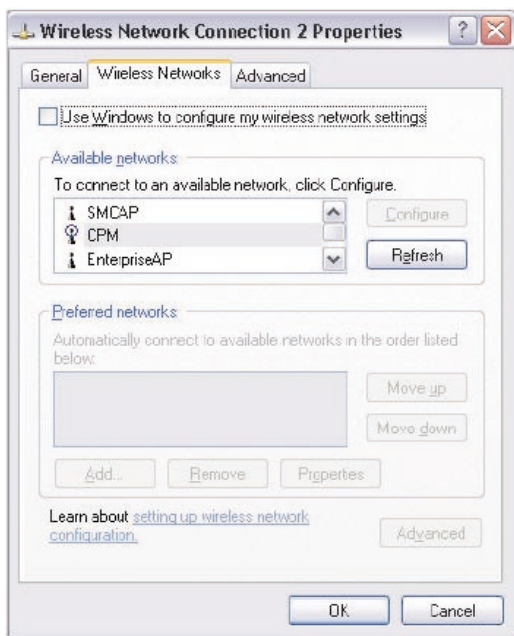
Wireless Network Connection 2 Properties

?

General | Wireless Networks | Advanced

Use Windows to configure my wireless network settings

Available networks:

To connect to an available network, click Configure.

SMCAP
CPM
EnterpriseAP

Configure

Refresh

Preferred networks:

Automatically connect to available networks in the order listed below:

Move up

Move down

Add... | Remove | Properties

Learn about setting up wireless network configuration.

Advanced

OK | Cancel